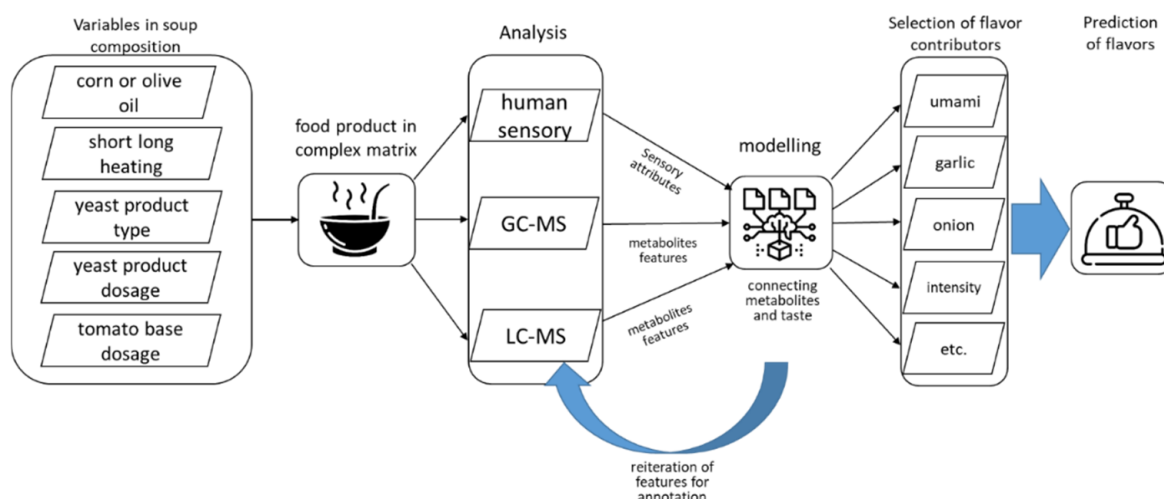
Variables in soup composition

corn or olive oil

short long heating

yeast product type

yeast product dosage

tomato base dosage

food product in complex matrix

Analysis

human sensory

GC-MS

LC-MS

Sensory attributes

metabolites features

metabolites features

modelling

connecting metabolites and taste

reiteration of features for annotation

Selection of flavor contributors

umami

garlic

onion

intensity

etc.

Prediction of flavors